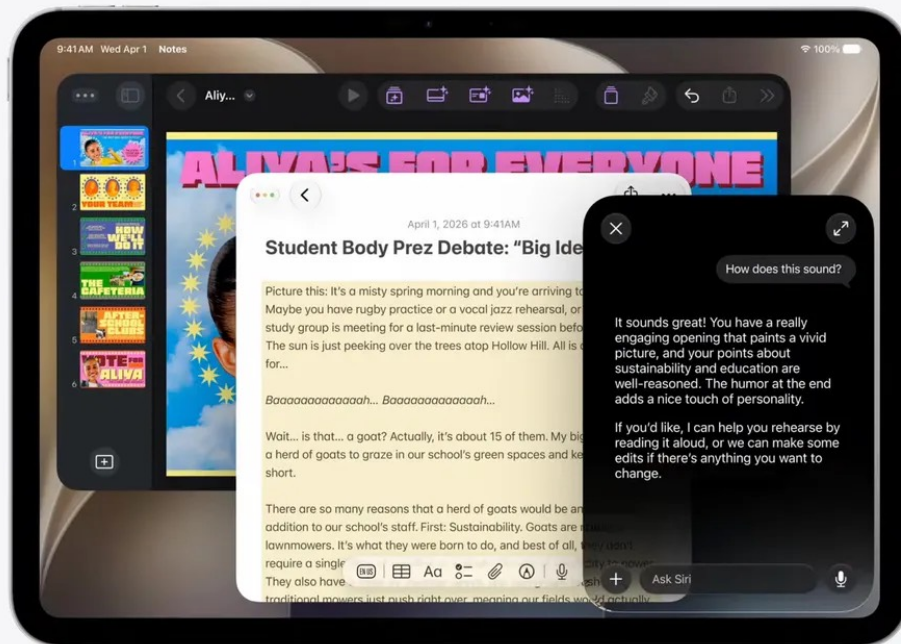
9:41 AM Wed Apr 1 Notes

100%

Aliy...

ALIYA'S FOR EVERYONE

YOUR TEAM

HOW WE'LL DO IT

THE CAFETERIA

AFTER-SCHOOL CLUBS

VOTE FOR ALIYA

April 1, 2026 at 9:41AM

Student Body Prez Debate: "Big Ide

Picture this: It's a misty spring morning and you're arriving t Maybe you have rugby practice or a vocal jazz rehearsal, or study group is meeting for a last-minute review session befo The sun is just peeking over the trees atop Hollow Hill. All is for...

Baaaaaaaaaaaaah... Baaaaaaaaaaaaah...

Wait... is that... a goat? Actually, it's about 15 of them. My big a herd of goats to graze in our school's green spaces and ke short.

There are so many reasons that a herd of goats would be a addition to our school's staff. First: Sustainability. Goats are lawnmowers. It's what they were born to do, and best of all, they don't require a single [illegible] They also have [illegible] traditional mowers just push right over, meaning our fields would actually

Aa

How does this sound?

It sounds great! You have a really engaging opening that paints a vivid picture, and your points about sustainability and education are well-reasoned. The humor at the end adds a nice touch of personality.

If you'd like, I can help you rehearse by reading it aloud, or we can make some edits if there's anything you want to change.

Ask Siri